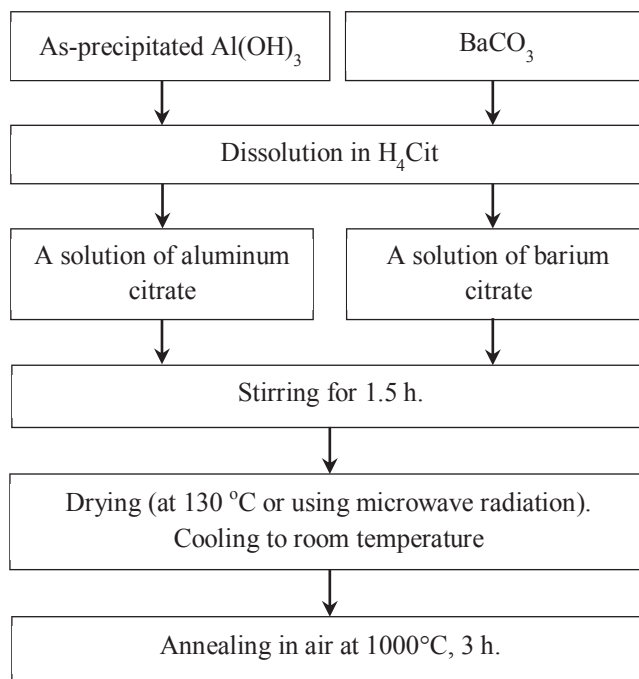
As-precipitated $Al(OH)_3$

$BaCO_3$

Dissolution in $H_4Cit$

A solution of aluminum citrate

A solution of barium citrate

Stirring for 1.5 h.

Drying (at 130 $^{o}$C or using microwave radiation). Cooling to room temperature

Annealing in air at 1000°C, 3 h.